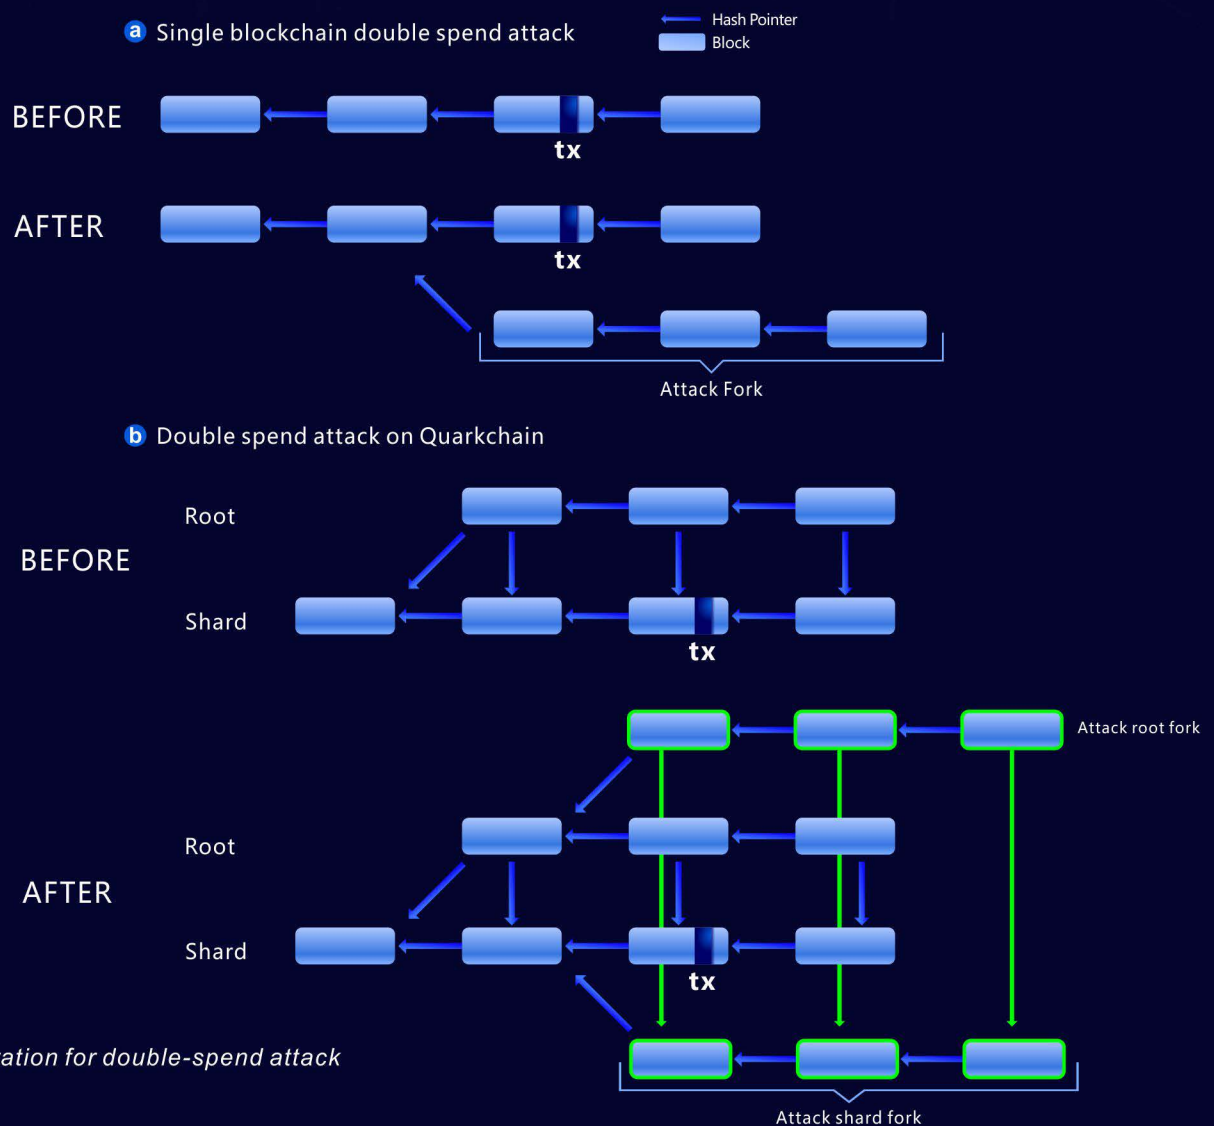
a Single blockchain double spend attack

Hash Pointer
Block

BEFORE

tx

AFTER

tx

Attack Fork

b Double spend attack on Quarkchain

Root

BEFORE

Shard

tx

Attack root fork

Root

AFTER

Shard

tx

ation for double-spend attack

Attack shard fork